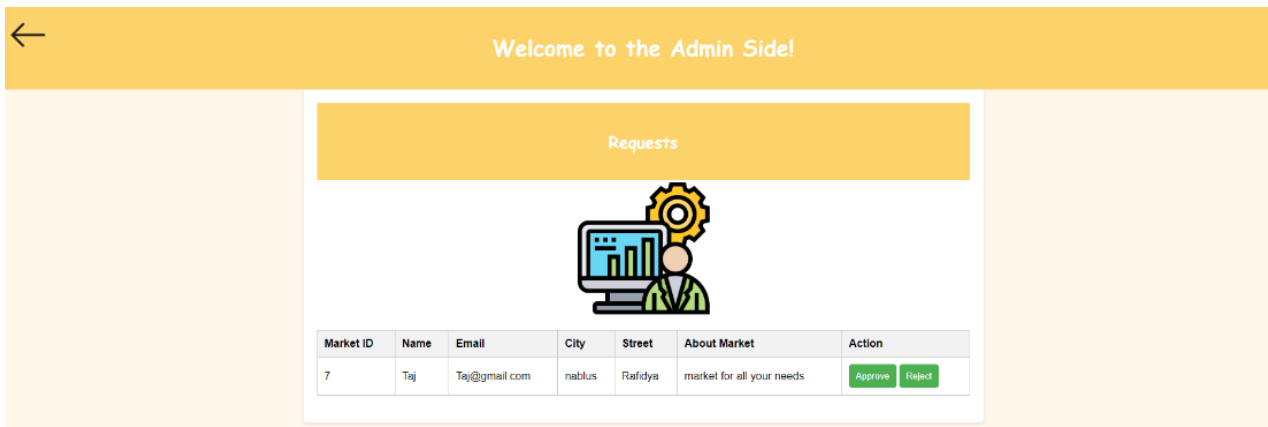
Welcome to the Admin Side!

Requests

| Market ID | Name | Email | City | Street | About Market | Action |
|---|---|---|---|---|---|---|
| 7 | Taj | Taj@gmail.com | nablus | Rafidya | market for all your needs | Approve Reject |